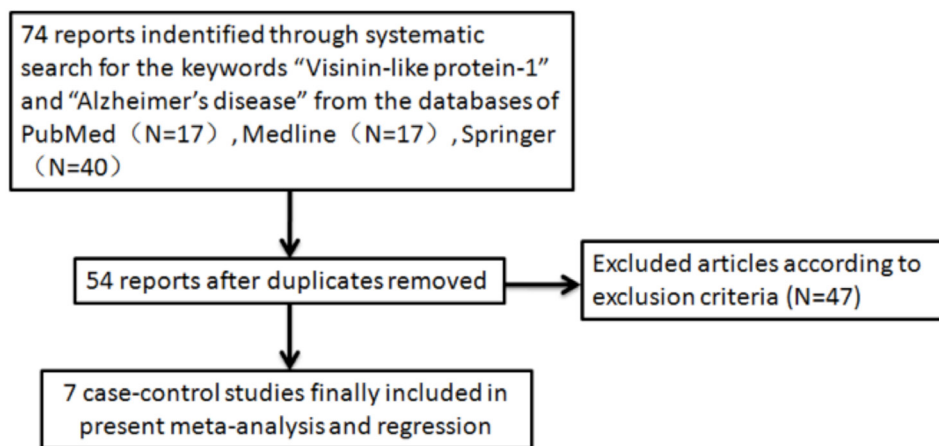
74 reports indentified through systematic search for the keywords “Visinin-like protein-1” and “Alzheimer’s disease” from the databases of PubMed（N=17）, Medline（N=17）, Springer（N=40）

54 reports after duplicates removed

Excluded articles according to exclusion criteria (N=47)

7 case-control studies finally included in present meta-analysis and regression